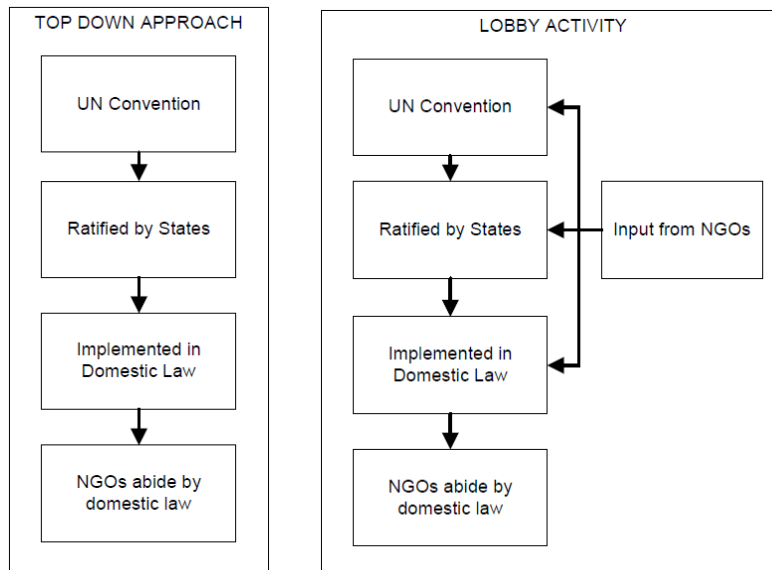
TOP DOWN APPROACH

UN Convention

Ratified by States

Implemented in Domestic Law

NGOs abide by domestic law

LOBBY ACTIVITY

UN Convention

Ratified by States

Input from NGOs

Implemented in Domestic Law

NGOs abide by domestic law